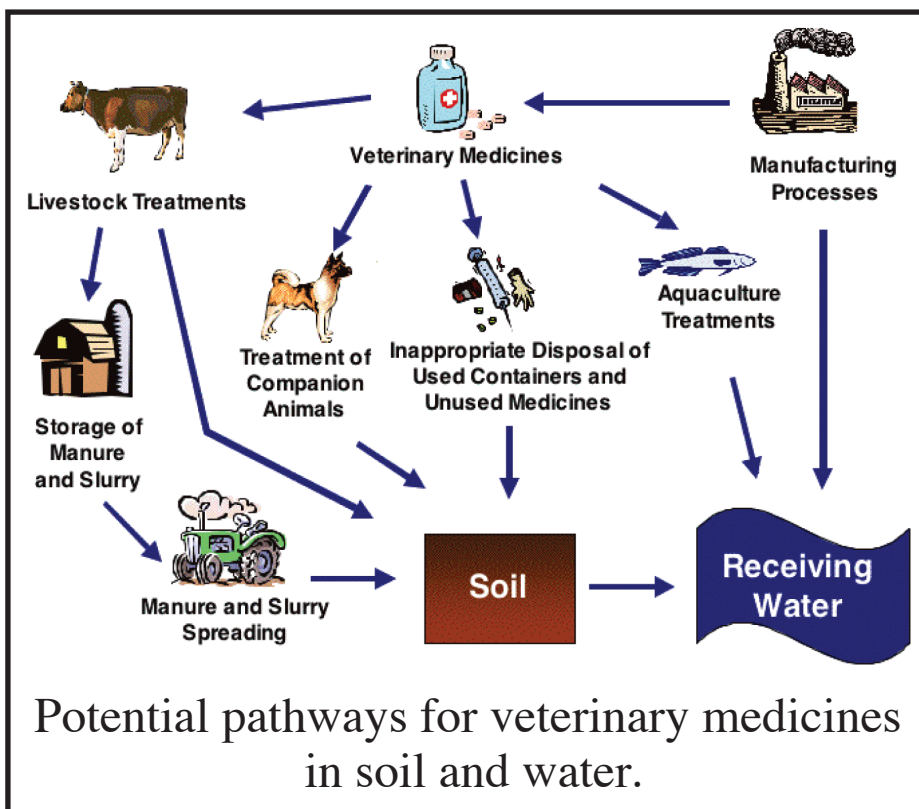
Veterinary Medicines

Manufacturing Processes

Livestock Treatments

Treatment of Companion Animals

Inappropriate Disposal of Used Containers and Unused Medicines

Aquaculture Treatments

Storage of Manure and Slurry

Manure and Slurry Spreading

Soil

Receiving Water

Potential pathways for veterinary medicines in soil and water.